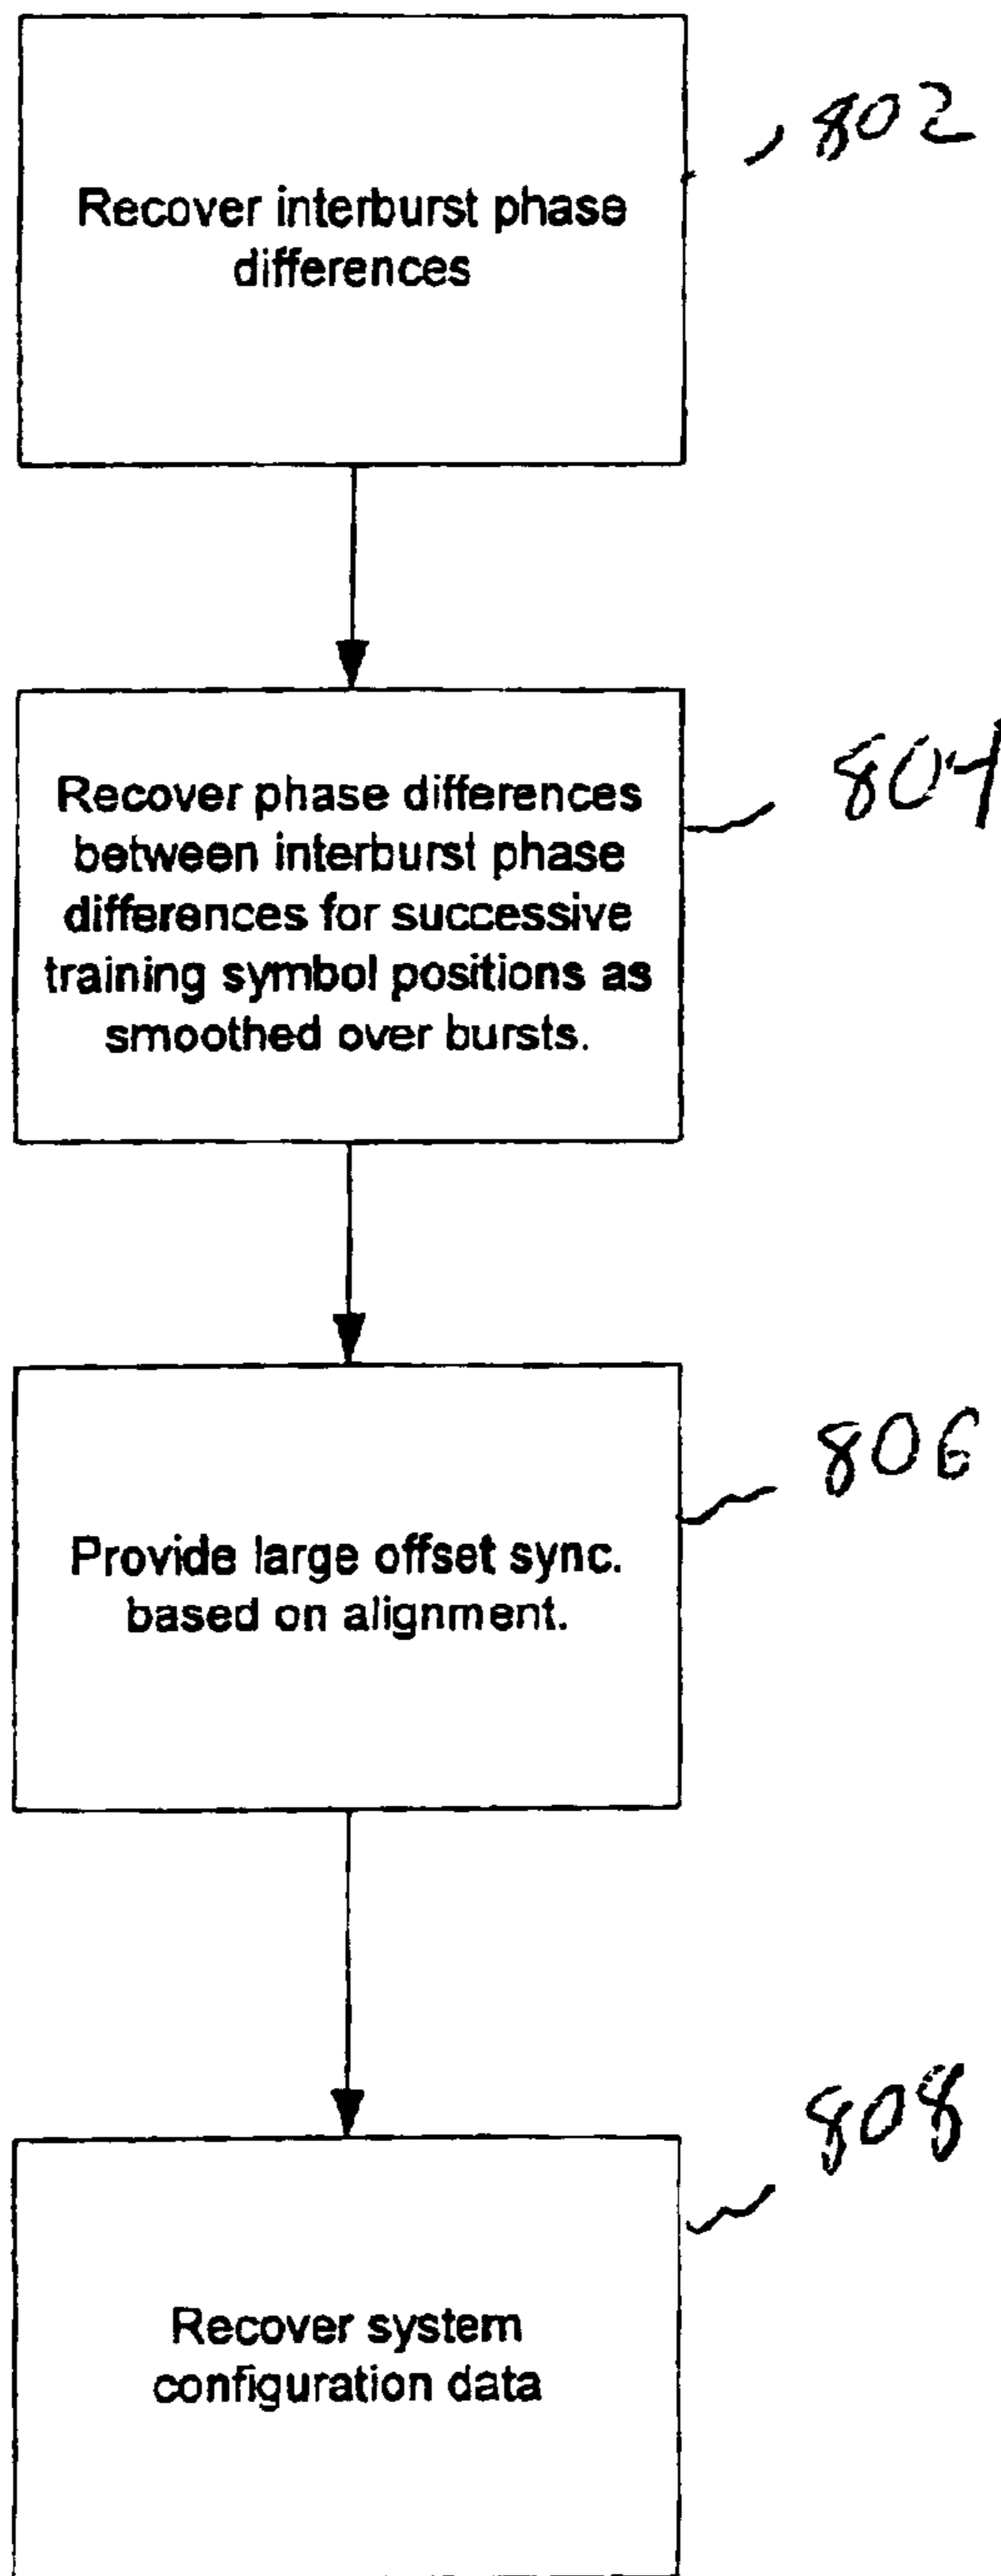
802

Recover interburst phase differences

804

Recover phase differences between interburst phase differences for successive training symbol positions as smoothed over bursts.

806

Provide large offset sync. based on alignment.

808

Recover system configuration data